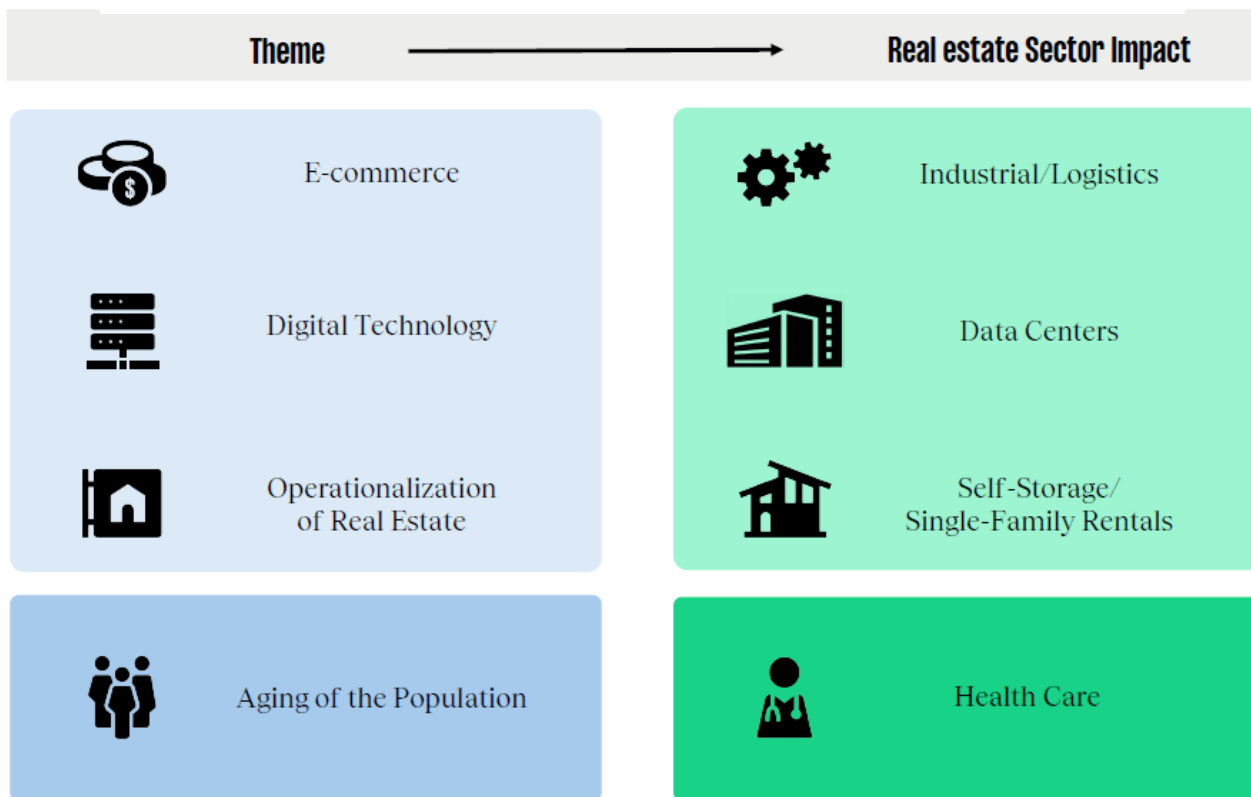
Theme

Real estate Sector Impact

E-commerce

Digital Technology

Operationalization of Real Estate

Industrial/Logistics

Data Centers

Self-Storage/ Single-Family Rentals

Aging of the Population

Health Care